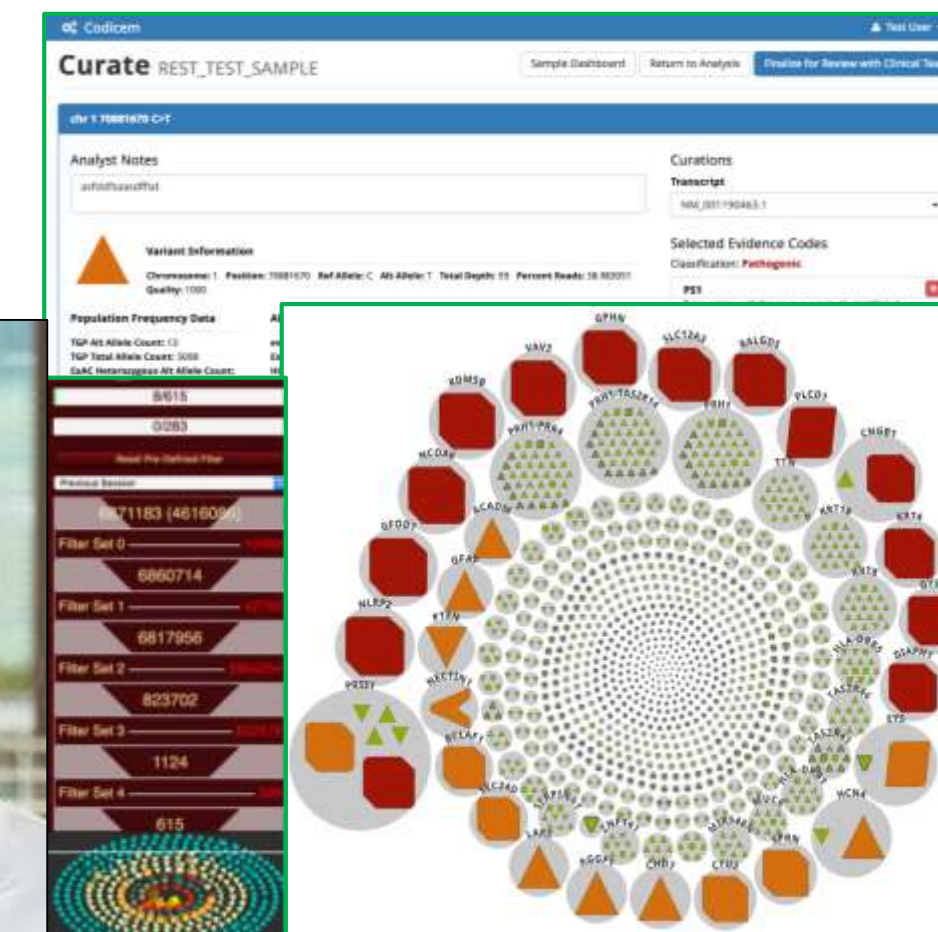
Codicem

Test User

Curate REST_TEST_SAMPLE

Sample Dashboard

Return to Analysis

Finalize for Review with Clinical Te

chr 1 70881670 C>T

Analyst Notes

asfdsfsasdffsd

Variant Information

Chromosome: 1 Position: 70881670 Ref Allele: C Alt Allele: T Total Depth: 55 Percent Reads: 38.181

Quality: 1000

Curations

Transcript

NM_001190463.1

Selected Evidence Codes

Classification: Pathogenic

PS1

Population Frequency Data

TGP Alt Allele Count: 13

TGP Total Allele Count: 5008

ExAC Heterozygous Alt Allele Count:

8/615

0/283

Reset Pre-Defined Filter

Previous Session

6871183 (4616096)

Filter Set 0

6860714

Filter Set 1

6817956

Filter Set 2

823702

Filter Set 3

1124

Filter Set 4

615

GPHN

SLC12A3

VAV2

GALGD1

KDM5B

PRH1-TAS2R14

PRH1

PLCD1

PRH1-PRR4

NCOA6

TTN

CNGB1

ACADM

KRT18

KRT4

GFDO1

GFAP

KRT8

NLRP2

PTEN

HLA-DRB5

DIAPH1

NECTIN1

PRSS1

TAS2R46

ETS

TAS2R43

SLC24A3

MUC6

HLA-DRB1

VCN4

LAMB2

AGGF1

CHD7

CTU2

SPRN